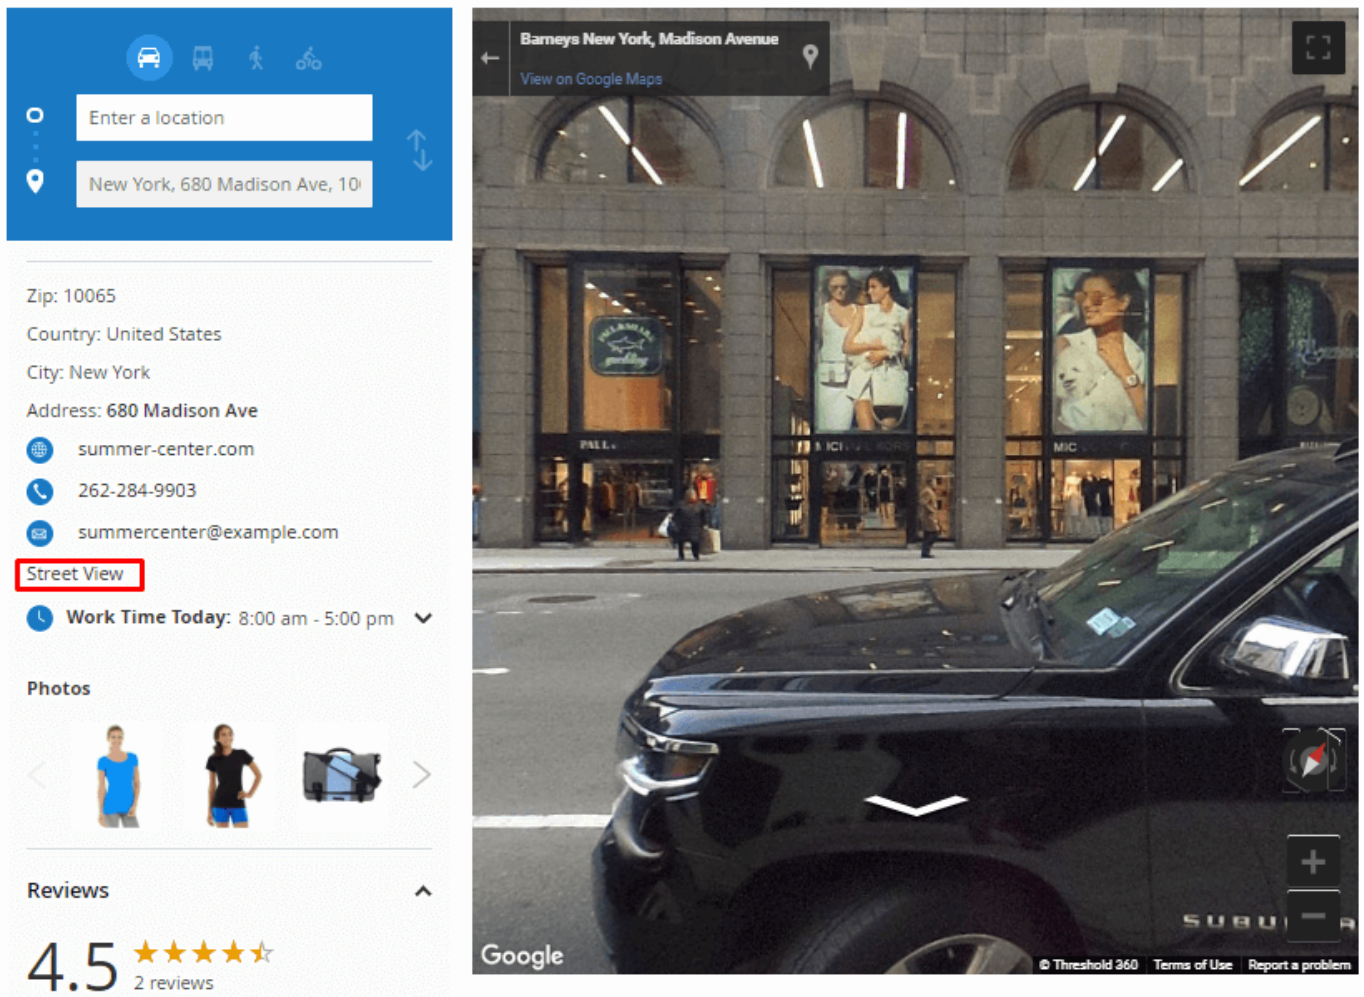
Enter a location

New York, 680 Madison Ave, 10

Zip: 10065

Country: United States

City: New York

Address: 680 Madison Ave

summer-center.com

262-284-9903

summercenter@example.com

Street View

Work Time Today: 8:00 am - 5:00 pm

Photos

Reviews

4.5 ★★★★☆ 2 reviews

Barneys New York, Madison Avenue

View on Google Maps

PAUL

MIC

Google

© Threshold 360 Terms of Use Report a problem